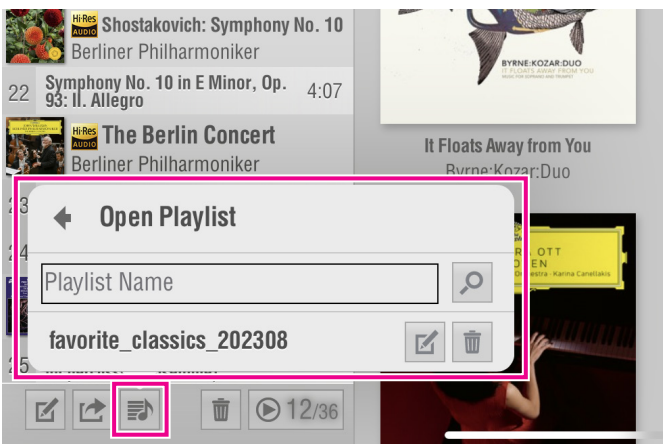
Hi-Res AUDIO Shostakovich: Symphony No. 10
Berliner Philharmoniker

22 Symphony No. 10 in E Minor, Op. 93: II. Allegro 4:07

Hi-Res AUDIO The Berlin Concert
Berliner Philharmoniker

23

24

25

Open Playlist

Playlist Name

favorite_classics_202308

12/36

BYRNE:KOZAR:DUO
IT FLOATS AWAY FROM YOU

It Floats Away from You
Byrne:Kozar:Duo

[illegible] OTT
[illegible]EN
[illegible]estra · Karina Canellakis